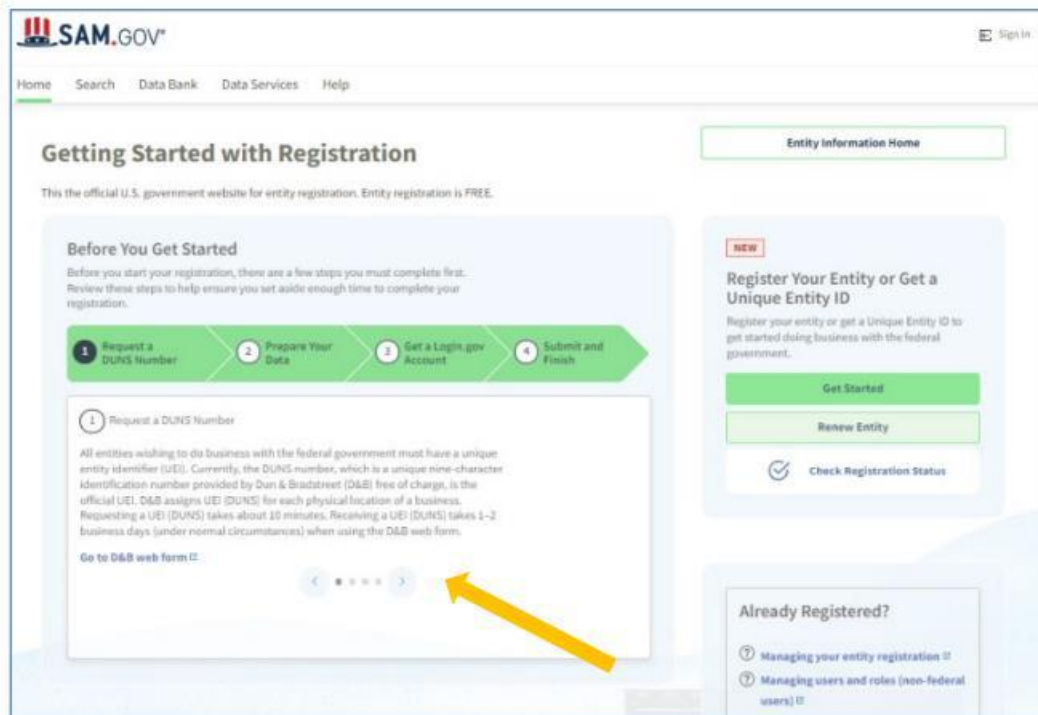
SAM.GOV

Sign In

Home Search Data Bank Data Services Help

Getting Started with Registration

This the official U.S. government website for entity registration. Entity registration is FREE.

Entity Information Home

Before You Get Started

Before you start your registration, there are a few steps you must complete first. Review these steps to help ensure you set aside enough time to complete your registration.

1 Request a DUNS Number
2 Prepare Your Data
3 Get a Login.gov Account
4 Submit and Finish

1 Request a DUNS Number

All entities wishing to do business with the federal government must have a unique entity identifier (UEI). Currently, the DUNS number, which is a unique nine-character identification number provided by Dun & Bradstreet (D&B) free of charge, is the official UEI. D&B assigns UEI (DUNS) for each physical location of a business. Requesting a UEI (DUNS) takes about 10 minutes. Receiving a UEI (DUNS) takes 1–2 business days (under normal circumstances) when using the D&B web form.

Go to D&B web form

NEW

Register Your Entity or Get a Unique Entity ID

Register your entity or get a Unique Entity ID to get started doing business with the federal government.

Get Started

Renew Entity

Check Registration Status

Already Registered?

Managing your entity registration

Managing users and roles (non-federal users)